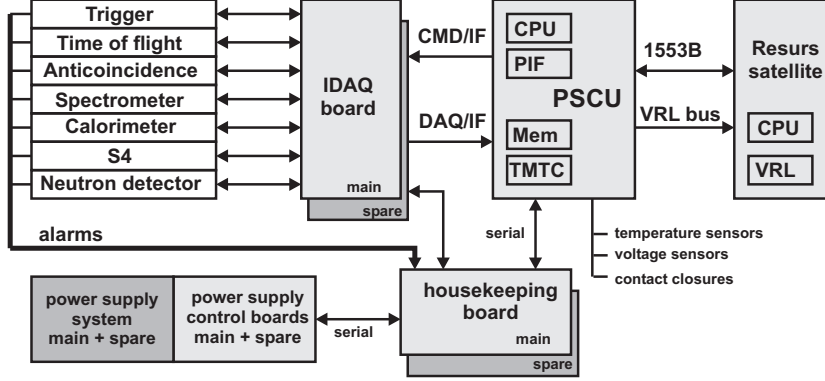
Trigger
Time of flight
Anticoincidence
Spectrometer
Calorimeter
S4
Neutron detector

IDAQ board
main
spare

CMD/IF
DAQ/IF

CPU
PIF
PSCU
Mem
TMTC

1553B
VRL bus

Resurs satellite
CPU
VRL

alarms
serial

temperature sensors
voltage sensors
contact closures

power supply system main + spare
power supply control boards main + spare
serial
housekeeping board
main
spare